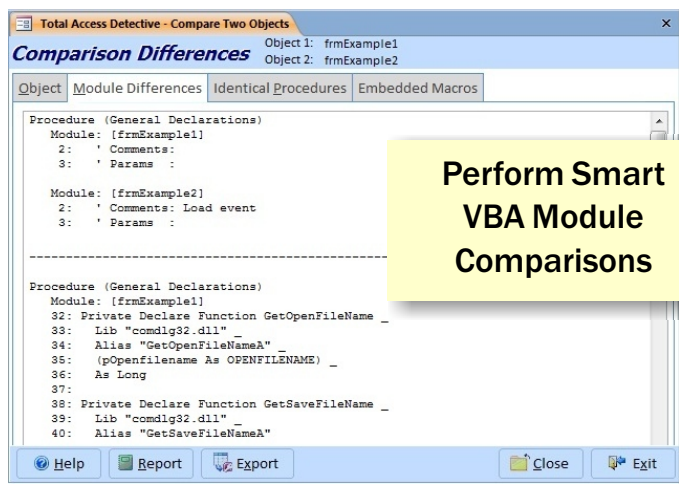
Total Access Detective - Compare Two Objects

×

Comparison Differences

Object 1: frmExample1
Object 2: frmExample2

Object | Module Differences | Identical Procedures | Embedded Macros

Procedure (General Declarations)
Module: [frmExample1]
2: ' Comments:
3: ' Params :

Module: [frmExample2]
2: ' Comments: Load event
3: ' Params :

------------------------------------------------

Procedure (General Declarations)
Module: [frmExample1]
32: Private Declare Function GetOpenFileName _
33: Lib "comdlg32.dll" _
34: Alias "GetOpenFileNameA" _
35: (pOpenfilename As OPENFILENAME) _
36: As Long
37:
38: Private Declare Function GetSaveFileName _
39: Lib "comdlg32.dll" _
40: Alias "GetSaveFileNameA"

Perform Smart VBA Module Comparisons

Help | Report | Export | Close | Exit